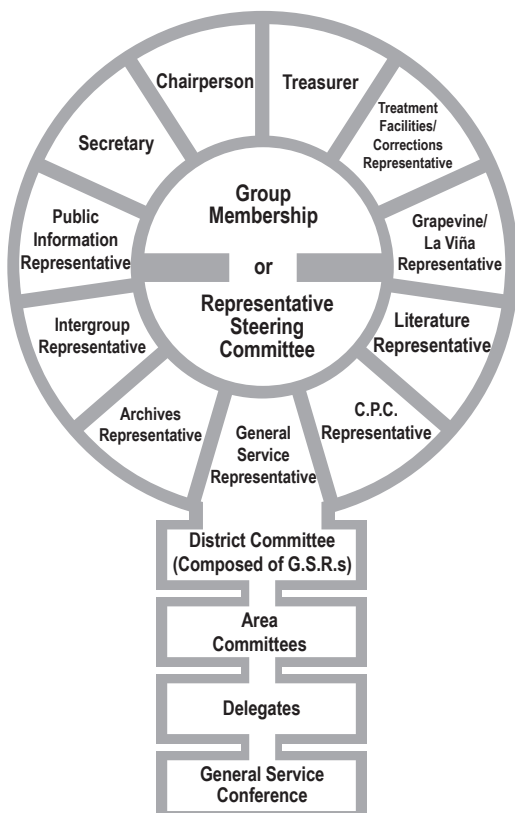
Chairperson

Treasurer

Treatment Facilities/ Corrections Representative

Grapevine/ La Viña Representative

Literature Representative

C.P.C. Representative

General Service Representative

Archives Representative

Intergroup Representative

Public Information Representative

Secretary

Group Membership

or

Representative Steering Committee

District Committee (Composed of G.S.R.s)

Area Committees

Delegates

General Service Conference